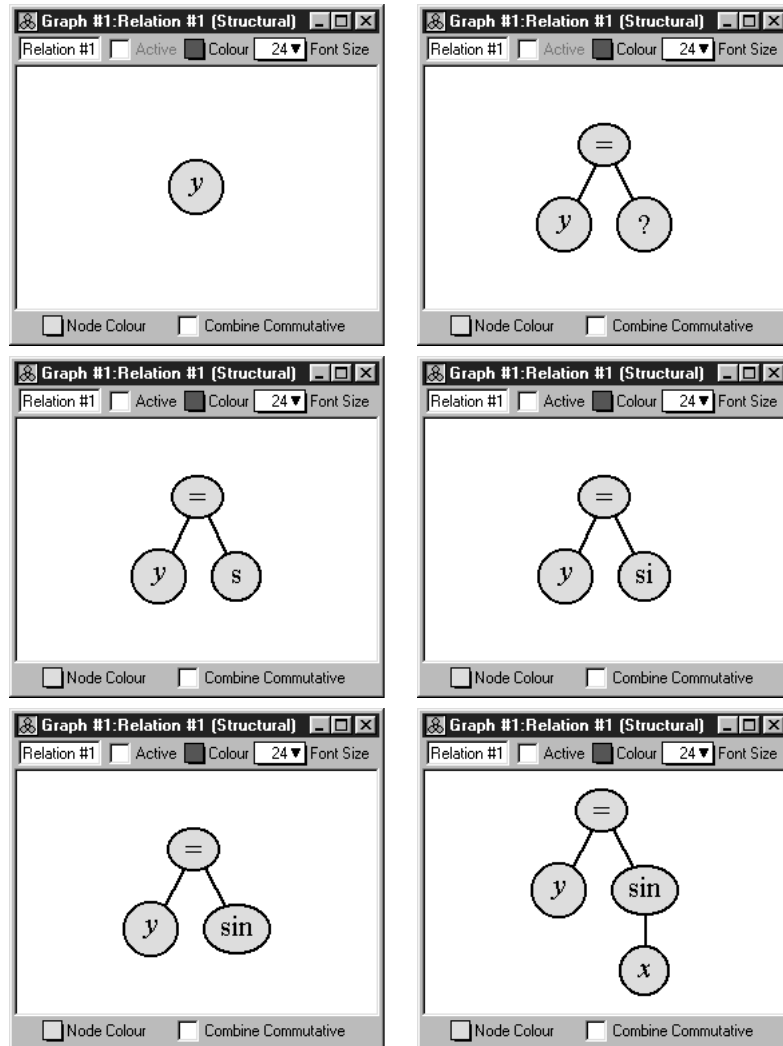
Graph #1:Relation #1 (Structural)
Relation #1 Active Colour 24 Font Size
$y$
Node Colour Combine Commutative

Graph #1:Relation #1 (Structural)
Relation #1 Active Colour 24 Font Size
=
$y$ ?
Node Colour Combine Commutative

Graph #1:Relation #1 (Structural)
Relation #1 Active Colour 24 Font Size
=
$y$ s
Node Colour Combine Commutative

Graph #1:Relation #1 (Structural)
Relation #1 Active Colour 24 Font Size
=
$y$ si
Node Colour Combine Commutative

Graph #1:Relation #1 (Structural)
Relation #1 Active Colour 24 Font Size
=
$y$ sin
Node Colour Combine Commutative

Graph #1:Relation #1 (Structural)
Relation #1 Active Colour 24 Font Size
=
$y$ sin
$x$
Node Colour Combine Commutative